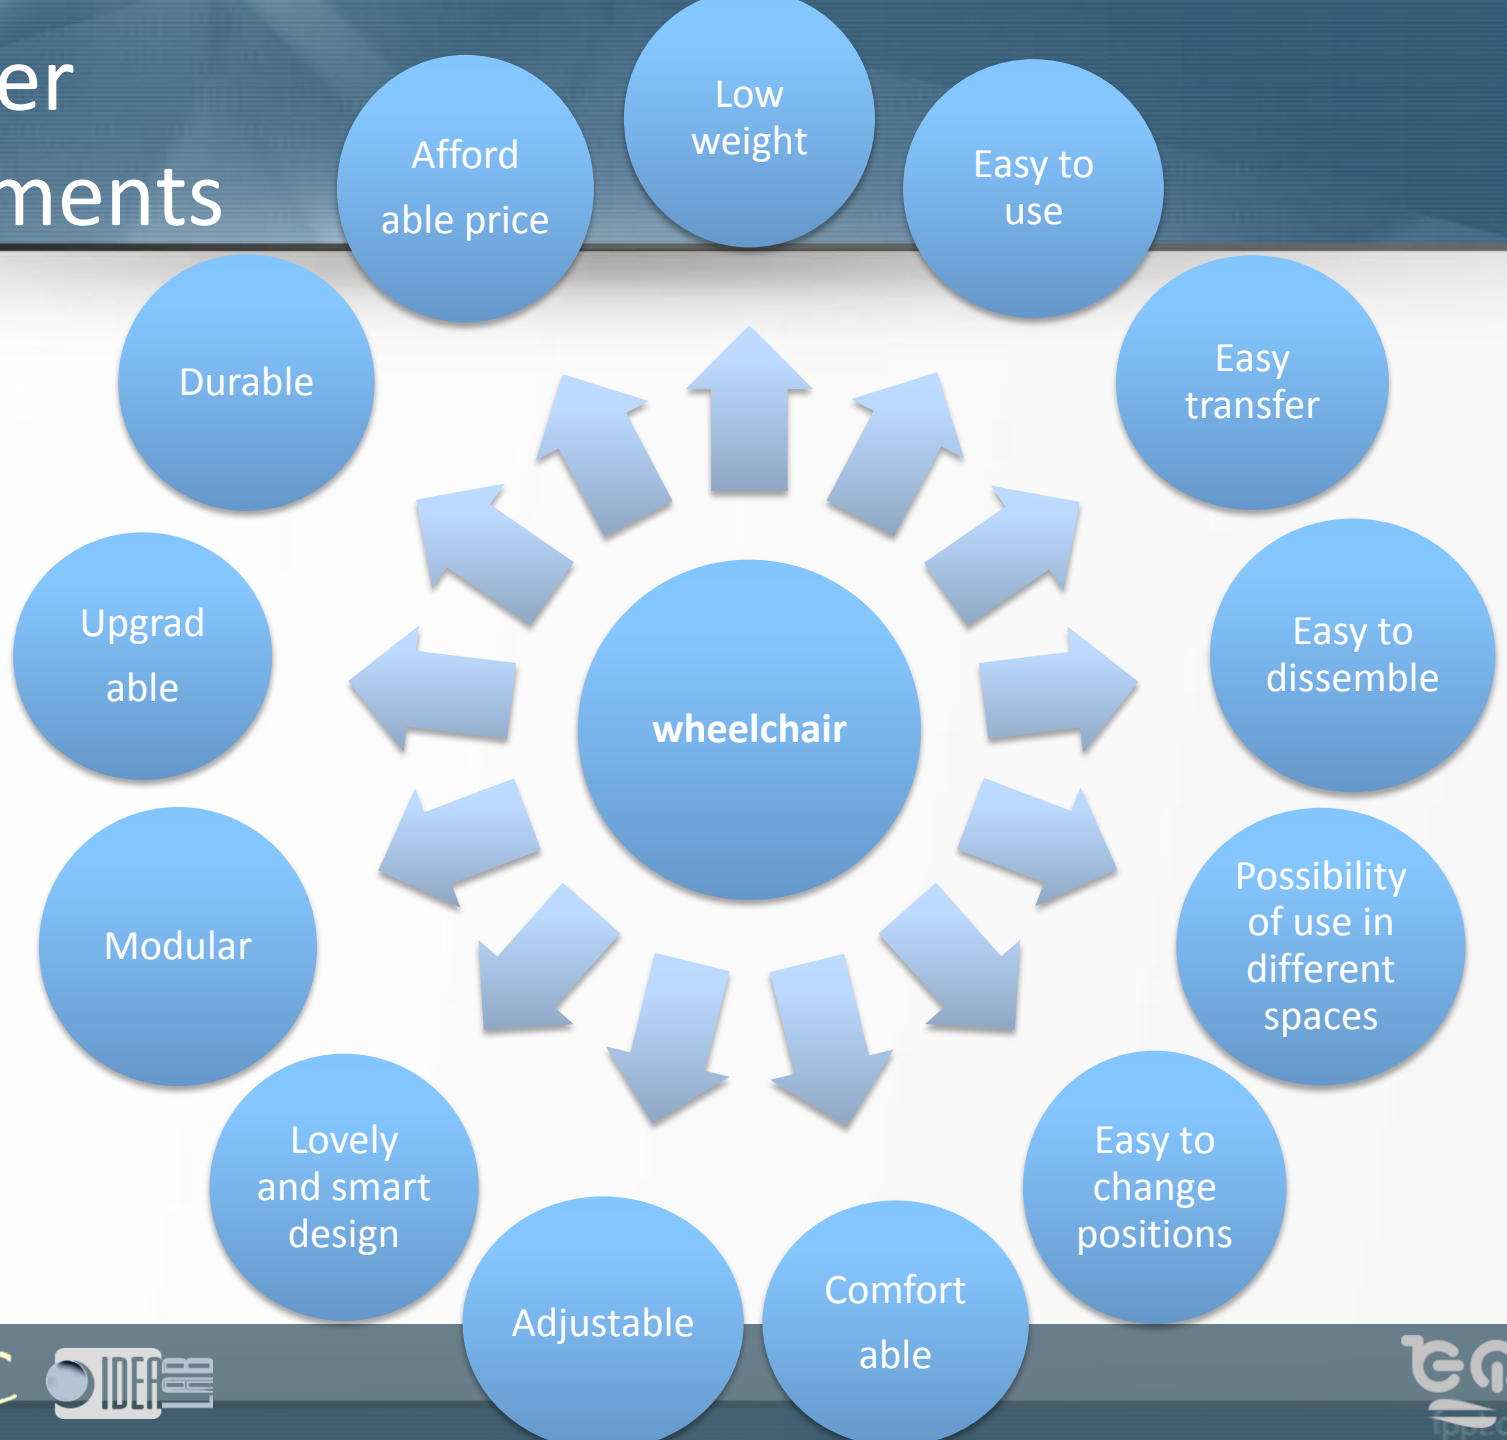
er
ments

Low weight

Easy to use

Easy transfer

Easy to dissemble

Possibility of use in different spaces

Easy to change positions

Comfort able

Adjustable

Lovely and smart design

Modular

Upgrad able

Durable

Afford able price

wheelchair

IDEA LAB